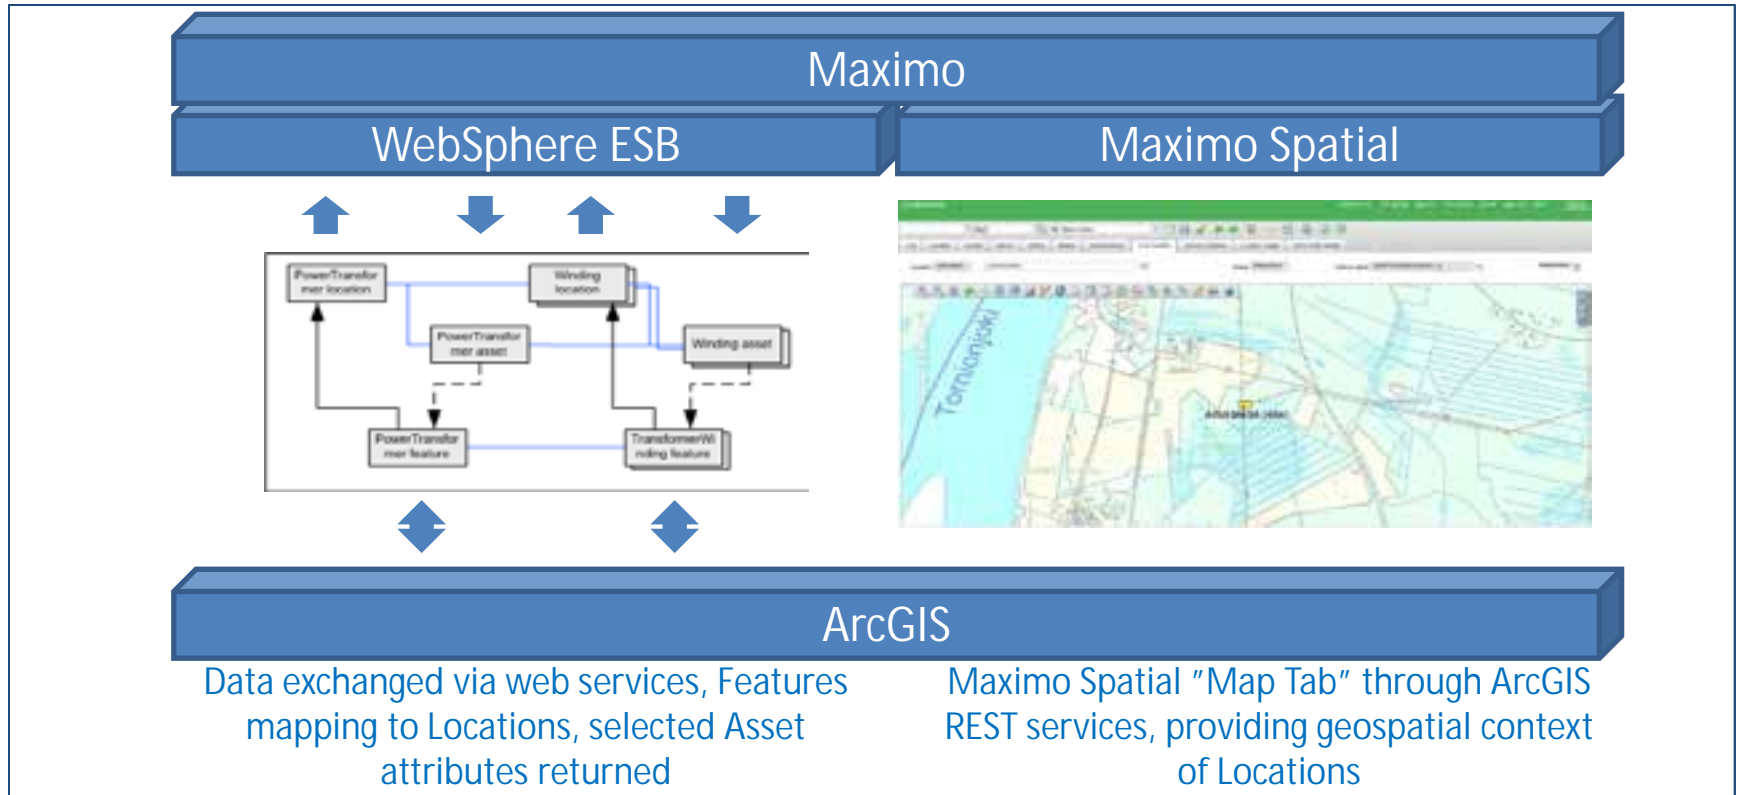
Maximo

WebSphere ESB

Maximo Spatial

PowerTransformer location

Winding location

PowerTransformer asset

Winding asset

PowerTransformer feature

TransformerWinding feature

Torniojoki

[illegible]

ArcGIS

Data exchanged via web services, Features mapping to Locations, selected Asset attributes returned

Maximo Spatial "Map Tab" through ArcGIS REST services, providing geospatial context of Locations